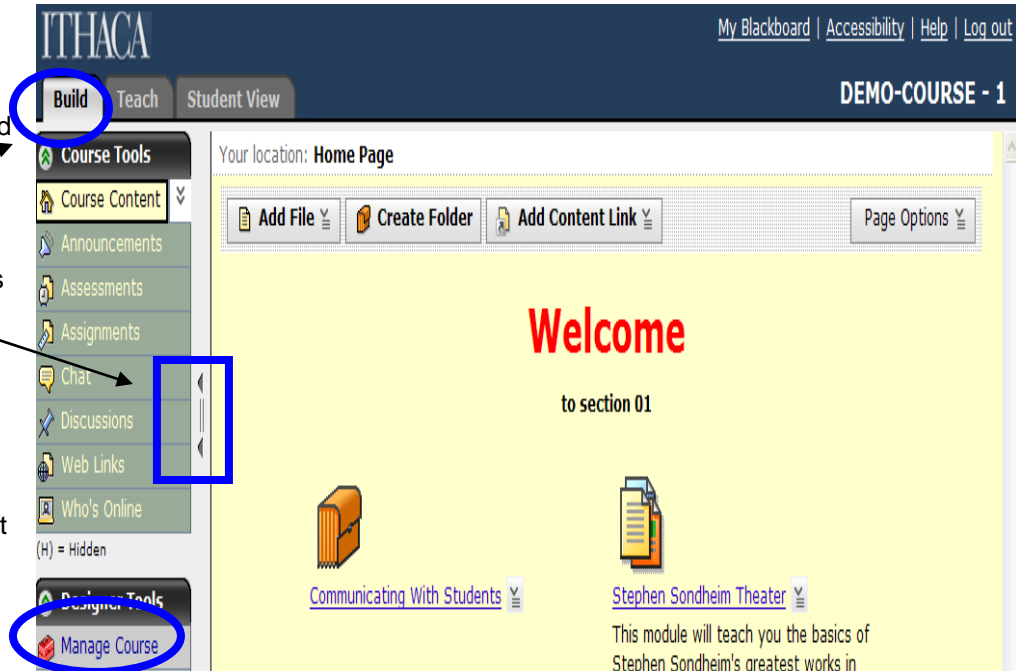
d

s

t

ITHACA

My Blackboard | Accessibility | Help | Log out

Build Teach Student View

DEMO-COURSE - 1

Course Tools

Course Content

Announcements

Assessments

Assignments

Chat

Discussions

Web Links

Who's Online

(H) = Hidden

Designer Tools

Manage Course

Your location: Home Page

Add File

Create Folder

Add Content Link

Page Options

Welcome

to section 01

Communicating With Students

Stephen Sondheim Theater

This module will teach you the basics of Stephen Sondheim's greatest works in